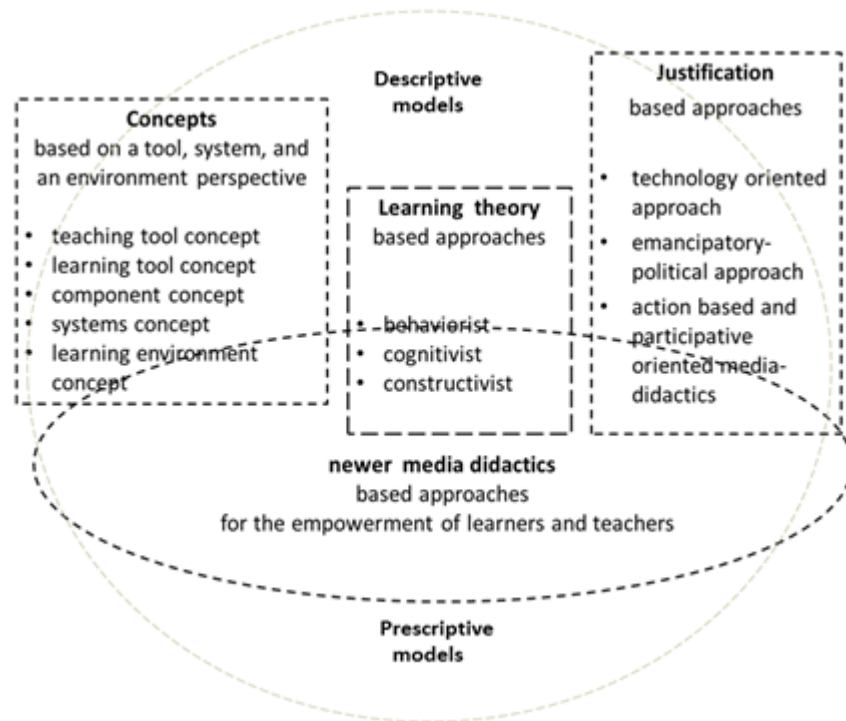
Descriptive models

Concepts
based on a tool, system, and an environment perspective

- teaching tool concept
- learning tool concept
- component concept
- systems concept
- learning environment concept

Learning theory
based approaches

- behaviorist
- cognitivist
- constructivist

Justification
based approaches

- technology oriented approach
- emancipatory-political approach
- action based and participative oriented media-didactics

newer media didactics
based approaches
for the empowerment of learners and teachers

Prescriptive models